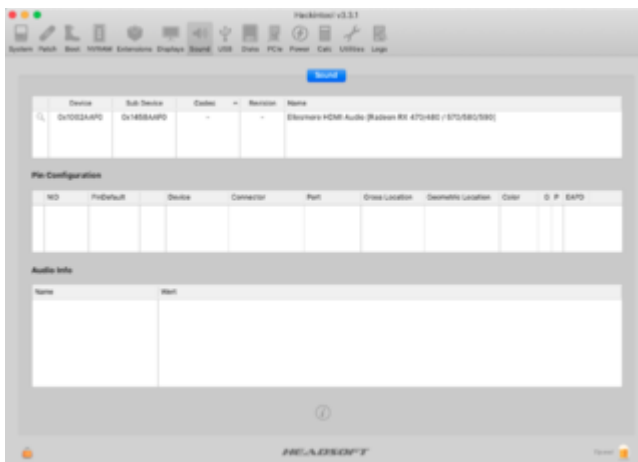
Hackintool v3.3.1

System Patch Boot NVRAM Extensions Displays Sound USB Disks PCIe Power Calc Utilities Logs

Sound

| | Device | Sub Device | Codec | Revision | Name |
|---|---|---|---|---|---|
| | 0x1002AAF0 | 0x1458AAF0 | - | - | Ellesmere HDMI Audio [Radeon RX 470/480 / 570/580/590] |

Pin Configuration

| NID | PinDefault | | Device | Connector | Port | Gross Location | Geometric Location | Color | G | P | EAPD |
|---|---|---|---|---|---|---|---|---|---|---|---|

Audio Info

| Name | Value |
|---|---|

HEADSOFT

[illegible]